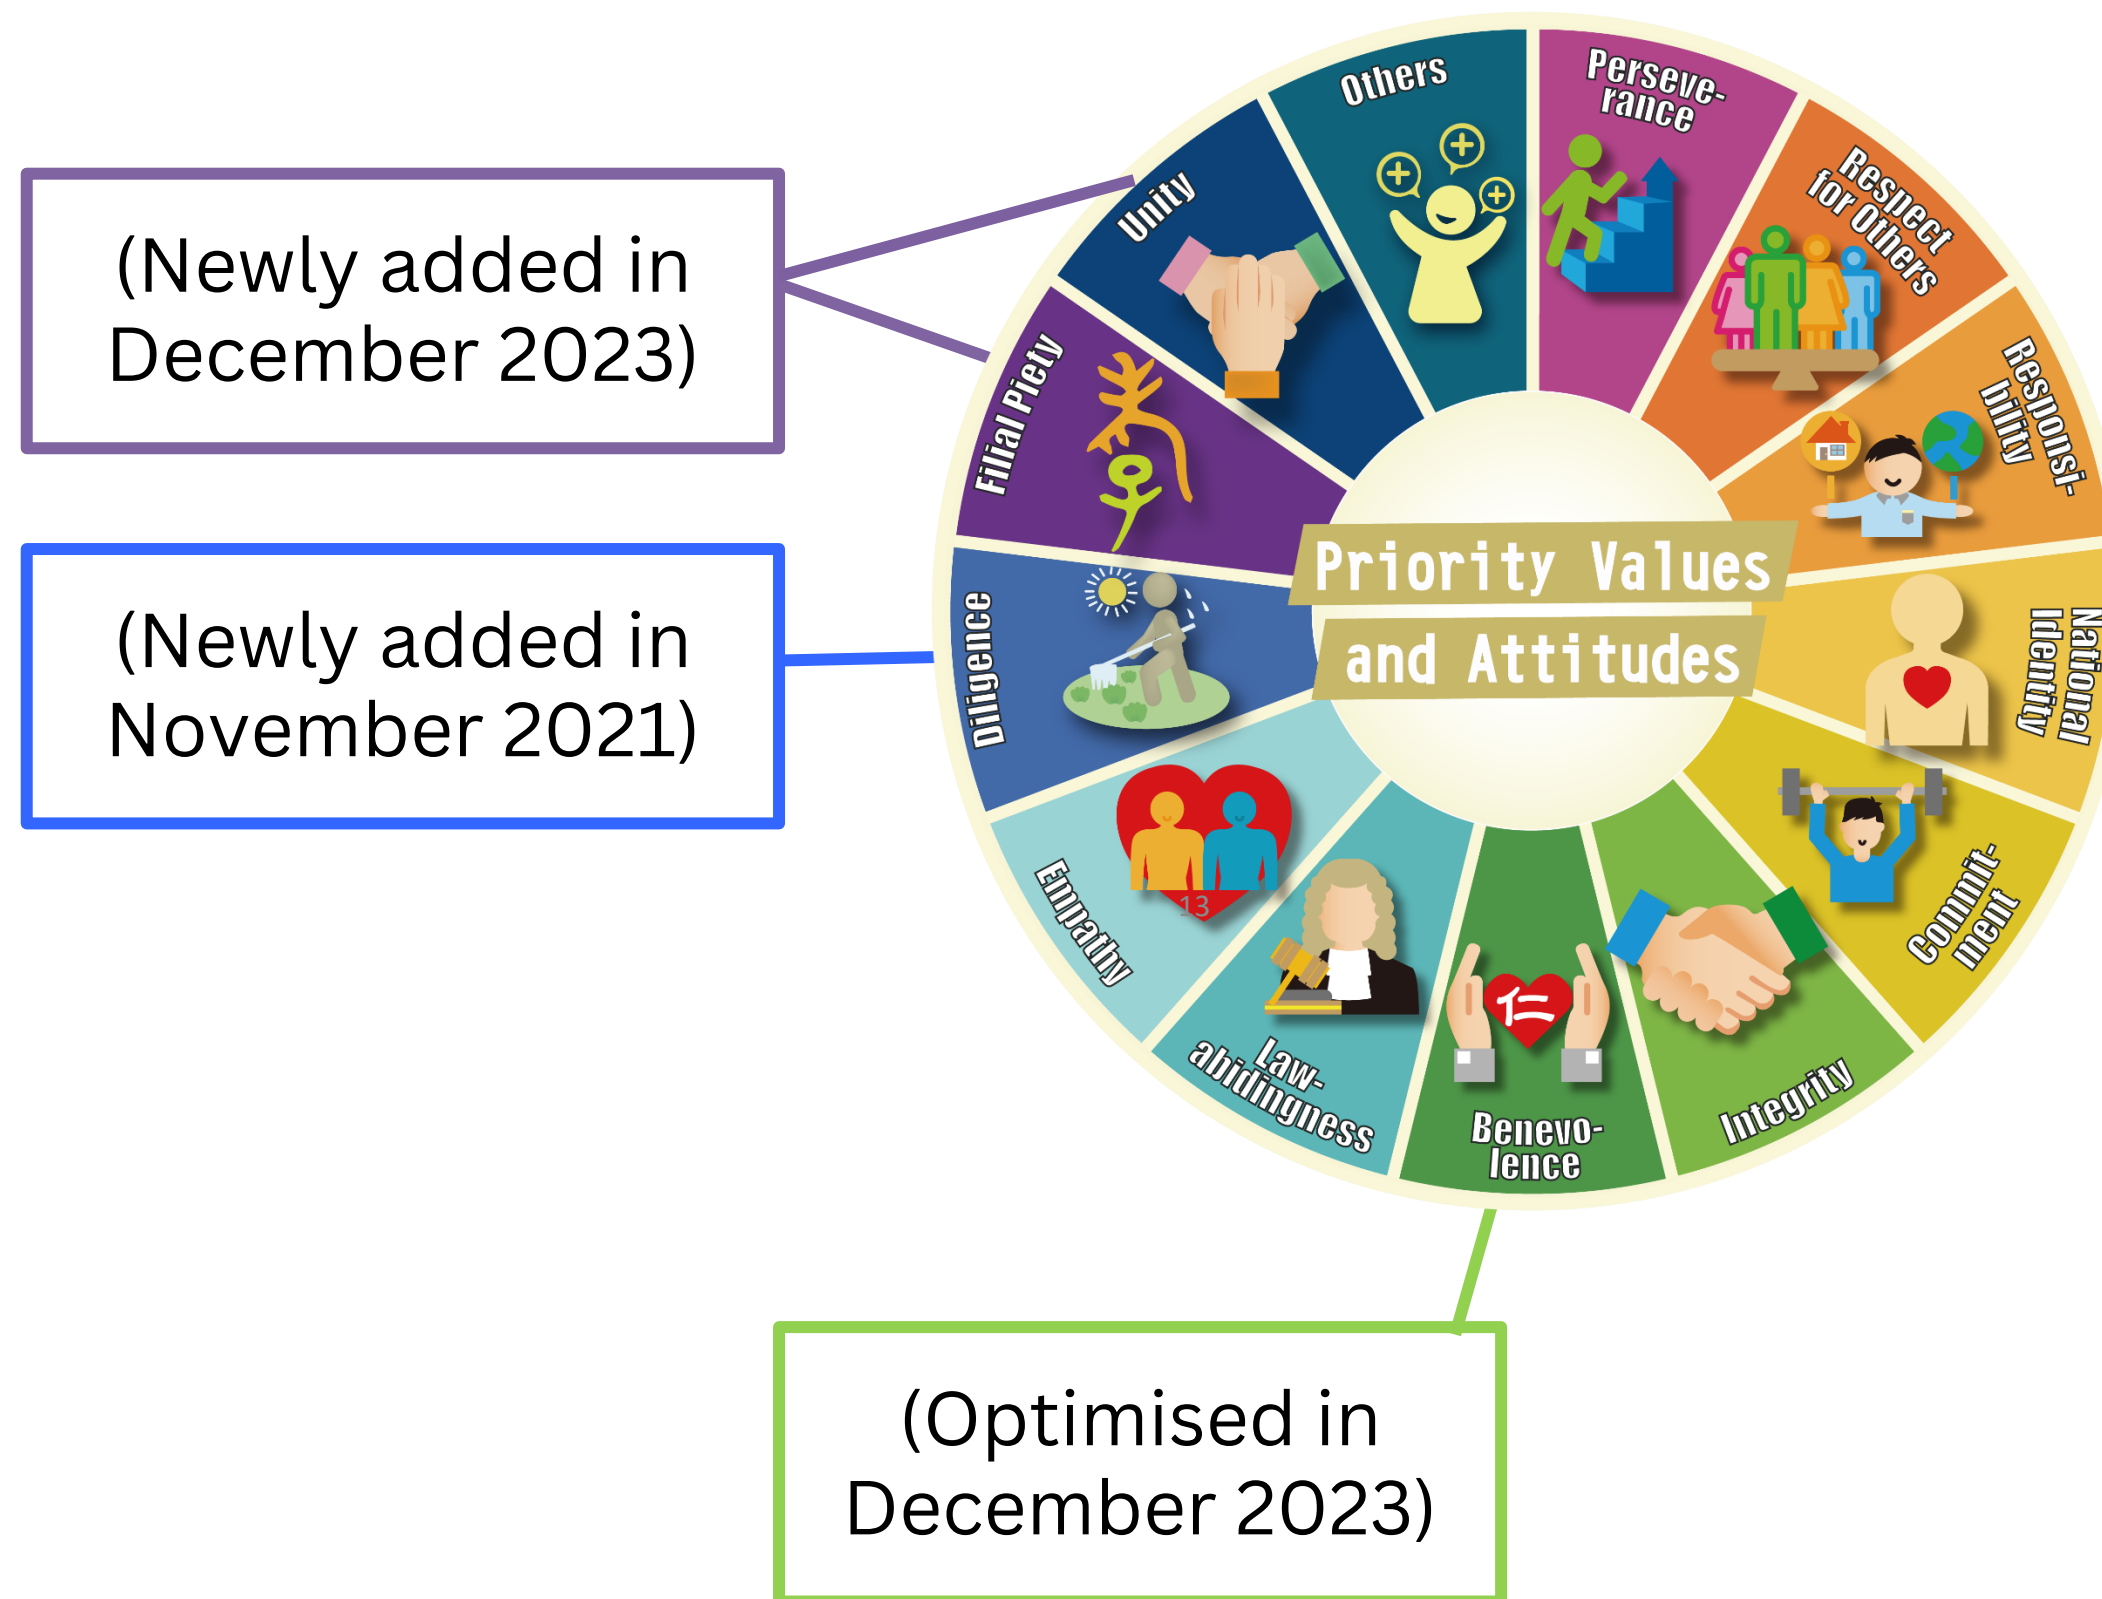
(Newly added in December 2023)

(Newly added in November 2021)

Priority Values and Attitudes

Others

Perseverance

Respect for Others

Responsibility

National Identity

Commitment

Integrity

Benevolence

仁

Law-abidingness

Empathy

13

Diligence

Filial Piety

孝

Unity

(Optimised in December 2023)